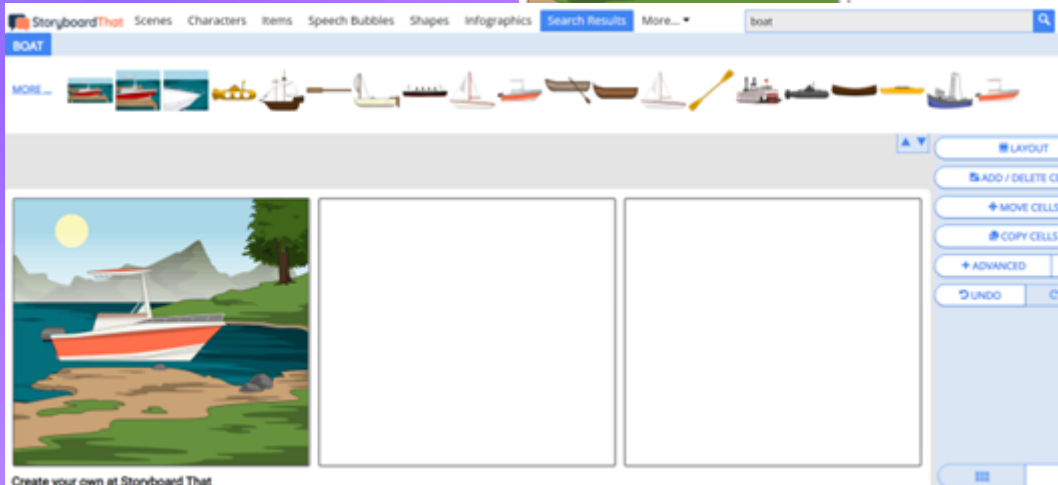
StoryboardThat Scenes Characters Items Speech Bubbles Shapes Infographics Search Results More...

boat

BOAT

MORE...

LAYOUT

ADD / DELETE C

MOVE CELLS

COPY CELLS

ADVANCED

UNDO

Create your own at Storyboard That